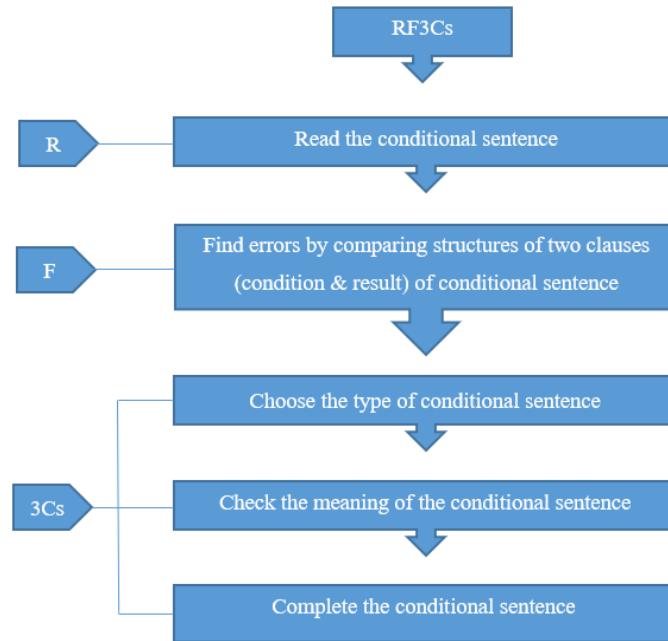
RF3Cs

R

Read the conditional sentence

F

Find errors by comparing structures of two clauses (condition & result) of conditional sentence

3Cs

Choose the type of conditional sentence

Check the meaning of the conditional sentence

Complete the conditional sentence